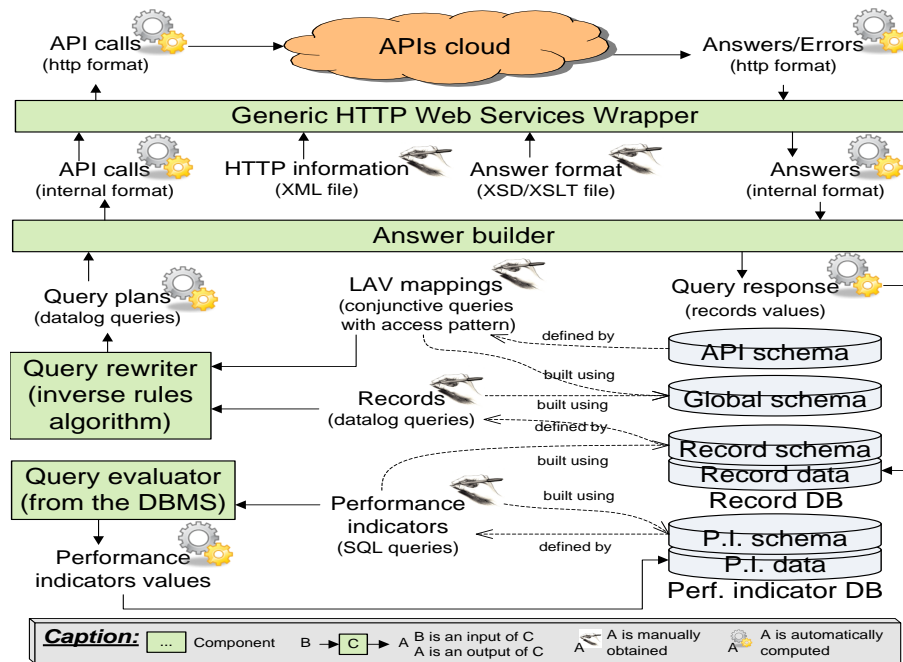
API calls
(http format)

APIs cloud

Answers/Errors
(http format)

Generic HTTP Web Services Wrapper

API calls
(internal format)

HTTP information
(XML file)

Answer format
(XSD/XSLT file)

Answers
(internal format)

Answer builder

Query plans
(datalog queries)

LAV mappings
(conjunctive queries
with access pattern)

Query response
(records values)

defined by

API schema

Query rewriter
(inverse rules
algorithm)

built using

Records
(datalog queries)

built using

Global schema

defined by

Record schema

built using

Record data

Record DB

Query evaluator
(from the DBMS)

Performance
indicators
(SQL queries)

built using

P.I. schema

defined by

P.I. data

Performance
indicators values

Perf. indicator DB

Caption: ... Component B → C → A B is an input of C A is an output of C A A is manually obtained A A is automatically computed